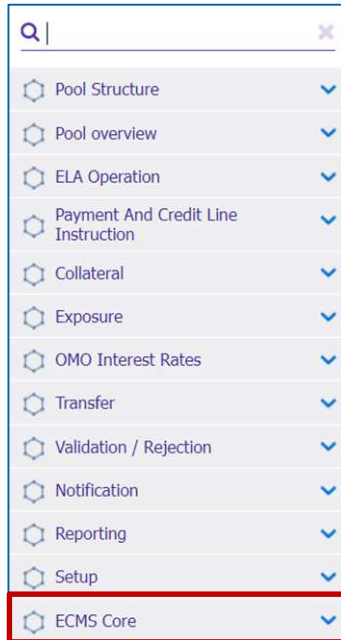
Pool Structure

Pool overview

ELA Operation

Payment And Credit Line Instruction

Collateral

Exposure

OMO Interest Rates

Transfer

Validation / Rejection

Notification

Reporting

Setup

ECMS Core